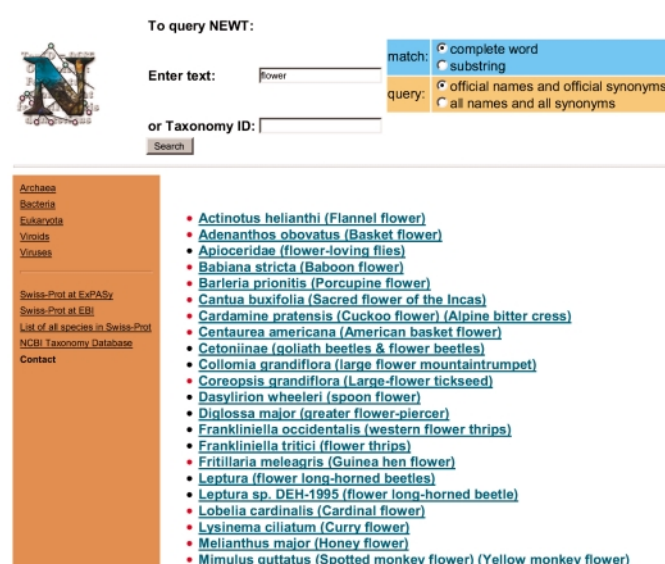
To query NEWT:

Enter text: flower

or Taxonomy ID:

Search

match: complete word
substring

query: official names and official synonyms
all names and all synonyms

Archaea
Bacteria
Eukaryota
Viroids
Viruses

Swiss-Prot at ExPASy
Swiss-Prot at EBI
List of all species in Swiss-Prot
NCBI Taxonomy Database
Contact

- Actinotus helianthi (Flannel flower)
- Adenanthos obovatus (Basket flower)
- Apioceridae (flower-loving flies)
- Babiana stricta (Baboon flower)
- Barleria prionitis (Porcupine flower)
- Cantua buxifolia (Sacred flower of the Incas)
- Cardamine pratensis (Cuckoo flower) (Alpine bitter cress)
- Centaurea americana (American basket flower)
- Cetoniinae (goliath beetles & flower beetles)
- Collomia grandiflora (large flower mountaintrumpet)
- Coreopsis grandiflora (Large-flower tickseed)
- Dasylirion wheeleri (spoon flower)
- Diglossa major (greater flower-piercer)
- Frankliniella occidentalis (western flower thrips)
- Frankliniella tritici (flower thrips)
- Fritillaria meleagris (Guinea hen flower)
- Leptura (flower long-horned beetles)
- Leptura sp. DEH-1995 (flower long-horned beetle)
- Lobelia cardinalis (Cardinal flower)
- Lysinema ciliatum (Curry flower)
- Melianthus major (Honey flower)
- Mimulus guttatus (Spotted monkey flower) (Yellow monkey flower)